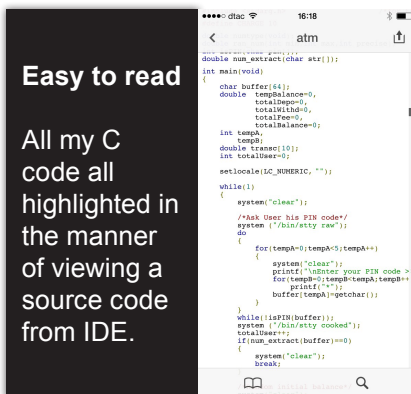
Easy to read

All my C code all highlighted in the manner of viewing a source code from IDE.

●●●●○ dtac 16:18

atm

double num_extract(char str[]);

int main(void)
{
char buffer[64];
double tempBalance=0,
totalDepo=0,
totalWithd=0,
totalFee=0,
totalBalance=0;
int tempA,
tempB;
double transc[10];
int totalUser=0;

setlocale(LC_NUMERIC, "");

while(1)
{
system("clear");

/*Ask User his PIN code*/
system ("/bin/stty raw");
do
{
for(tempA=0;tempA<5;tempA++)
{
system("clear");
printf("\nEnter your PIN code >
for(tempB=0;tempB<tempA;tempB+
printf("*");
buffer[tempA]=getchar();
}
}
while(!isPIN(buffer));
system ("/bin/stty cooked");
totalUser++;
if(num_extract(buffer)==0)
{
system("clear");
break;